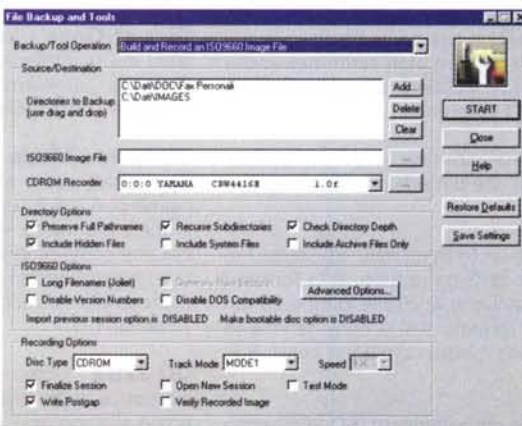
File Backup and Tools

Backup/Tool Operation Build and Record an ISO9660 Image File

Source/Destination

Directories to Backup (use drag and drop)

C:\Dat\DOC\Fax Personali
C:\Dat\IMAGES

Add...
Delete
Clear

ISO9660 Image File

CDROM Recorder 0:0:0 YAMAHA CRW4416S 1.0f

START
Close
Help

Directory Options
Preserve Full Pathnames
Recurse Subdirectories
Check Directory Depth
Include Hidden Files
Include System Files
Include Archive Files Only

Restore Defaults
Save Settings

ISO9660 Options
Long Filenames (Joliet)
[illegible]
Disable Version Numbers
Disable DOS Compatibility
Advanced Options...
Import previous session option is DISABLED Make bootable disc option is DISABLED

Recording Options
Disc Type CDROM
Track Mode MODE1
Speed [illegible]
Finalize Session
Open New Session
Test Mode
Write Postgap
Verify Recorded Image